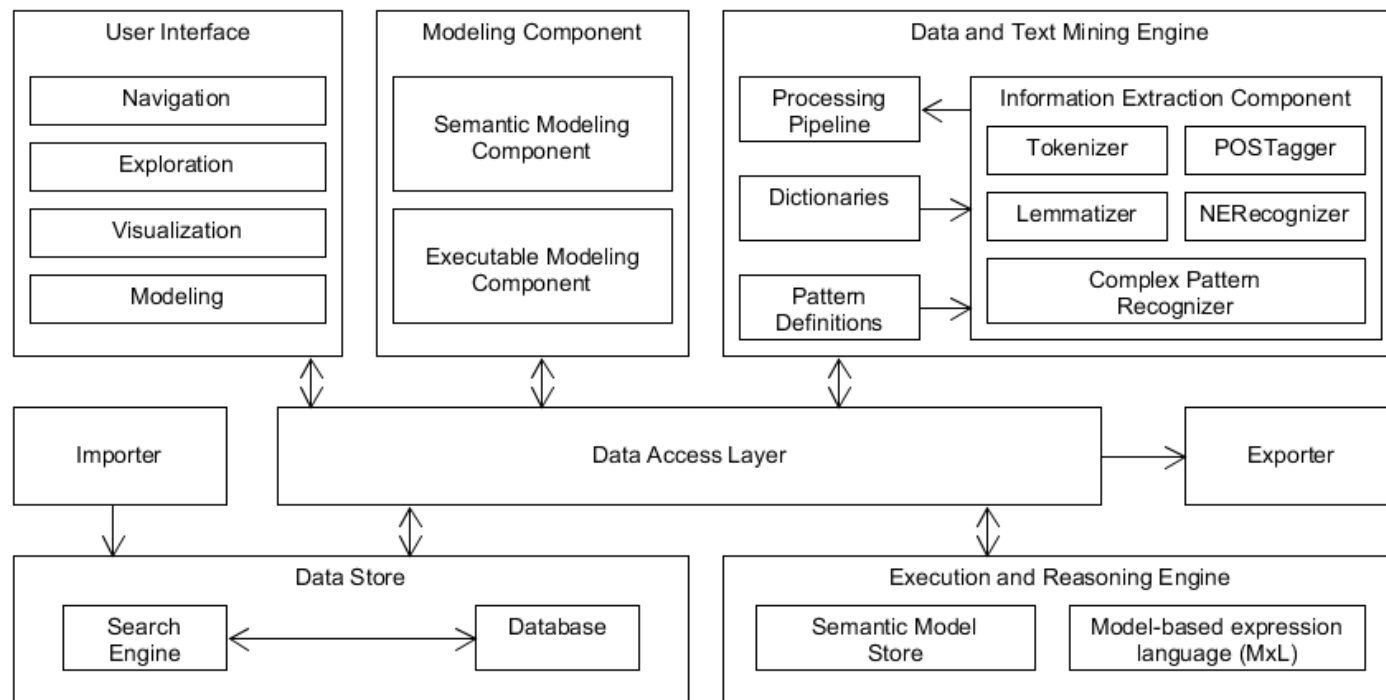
User Interface

Navigation

Exploration

Visualization

Modeling

Modeling Component

Semantic Modeling Component

Executable Modeling Component

Data and Text Mining Engine

Processing Pipeline

Dictionaries

Pattern Definitions

Information Extraction Component

Tokenizer

POSTagger

Lemmatizer

NERecognizer

Complex Pattern Recognizer

Importer

Data Access Layer

Exporter

Data Store

Search Engine

Database

Execution and Reasoning Engine

Semantic Model Store

Model-based expression language (MxL)